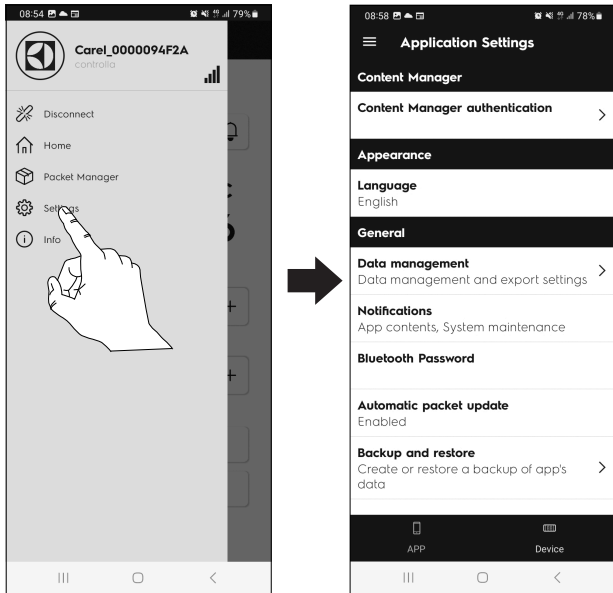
08:54 79%

Carel_0000094F2A
controllo

Disconnect

Home

Packet Manager

Sett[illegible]s

Info

08:58 78%

Application Settings

Content Manager

Content Manager authentication

Appearance

Language
English

General

Data management
Data management and export settings

Notifications
App contents, System maintenance

Bluetooth Password

Automatic packet update
Enabled

Backup and restore
Create or restore a backup of app's data

APP

Device